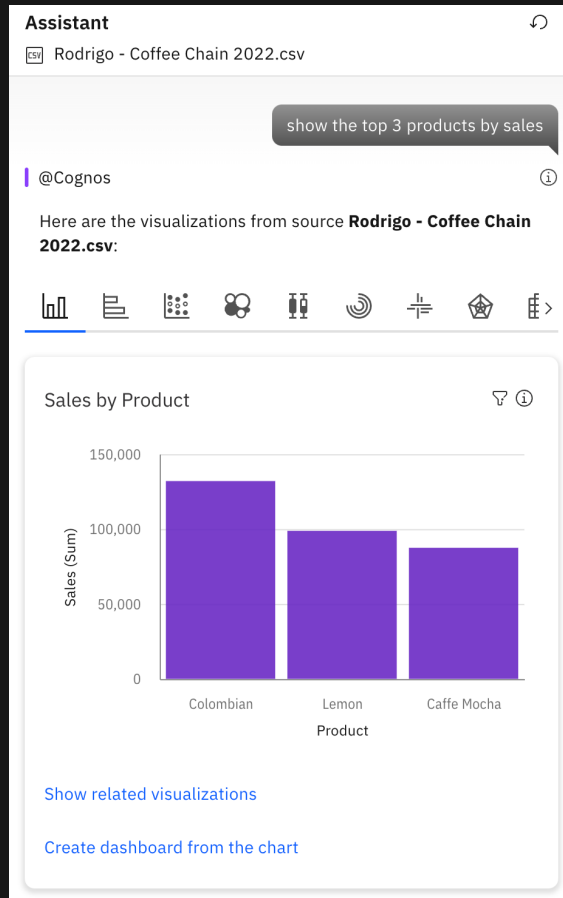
Assistant

CSV Rodrigo - Coffee Chain 2022.csv

show the top 3 products by sales

@Cognos

Here are the visualizations from source **Rodrigo - Coffee Chain 2022.csv**:

Sales by Product

150,000
100,000
50,000
0

Sales (Sum)

Colombian
Lemon
Caffe Mocha

Product

Show related visualizations

Create dashboard from the chart